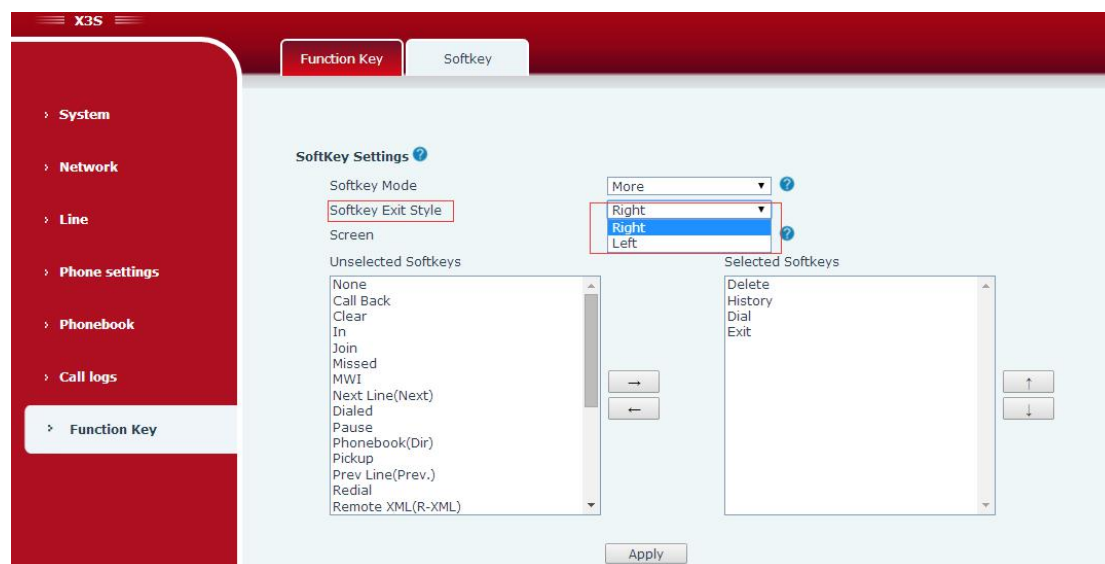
X3S

› System

› Network

› Line

› Phone settings

› Phonebook

› Call logs

› Function Key

Function Key | Softkey

SoftKey Settings

Softkey Mode | More

Softkey Exit Style | Right
Right
Left

Screen

Unselected Softkeys
None
Call Back
Clear
In
Join
Missed
MWI
Next Line(Next)
Dialed
Pause
Phonebook(Dir)
Pickup
Prev Line(Prev.)
Redial
Remote XML(R-XML)

→
←

Selected Softkeys
Delete
History
Dial
Exit

↑
↓

Apply